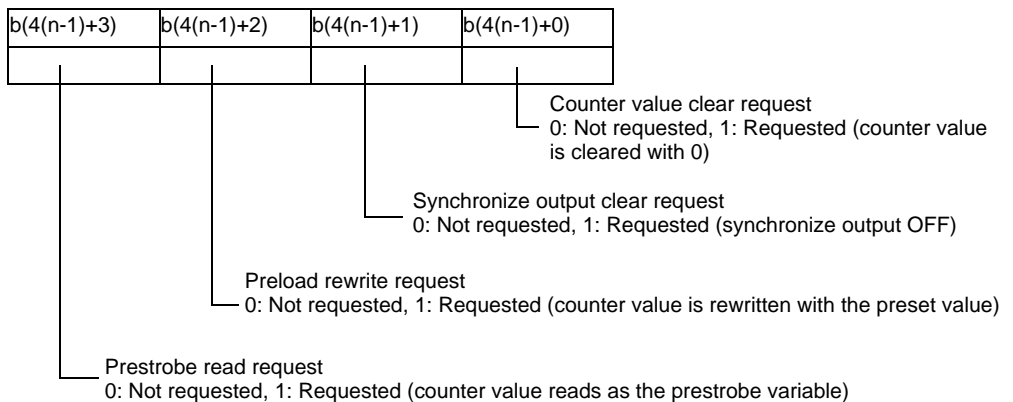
| b(4(n-1)+3) | b(4(n-1)+2) | b(4(n-1)+1) | b(4(n-1)+0) |
|---|---|---|---|
| | | | |

Counter value clear request
0: Not requested, 1: Requested (counter value is cleared with 0)

Synchronize output clear request
0: Not requested, 1: Requested (synchronize output OFF)

Preload rewrite request
0: Not requested, 1: Requested (counter value is rewritten with the preset value)

Prestrobe read request
0: Not requested, 1: Requested (counter value reads as the prestrobe variable)